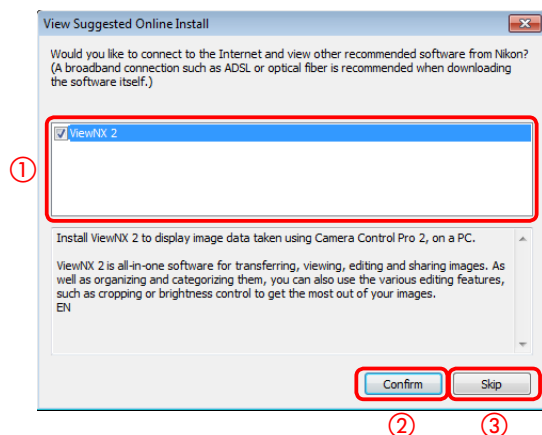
View Suggested Online Install

Would you like to connect to the Internet and view other recommended software from Nikon? (A broadband connection such as ADSL or optical fiber is recommended when downloading the software itself.)

①

ViewNX 2

Install ViewNX 2 to display image data taken using Camera Control Pro 2, on a PC.

ViewNX 2 is all-in-one software for transferring, viewing, editing and sharing images. As well as organizing and categorizing them, you can also use the various editing features, such as cropping or brightness control to get the most out of your images.
EN

Confirm

Skip

②

③